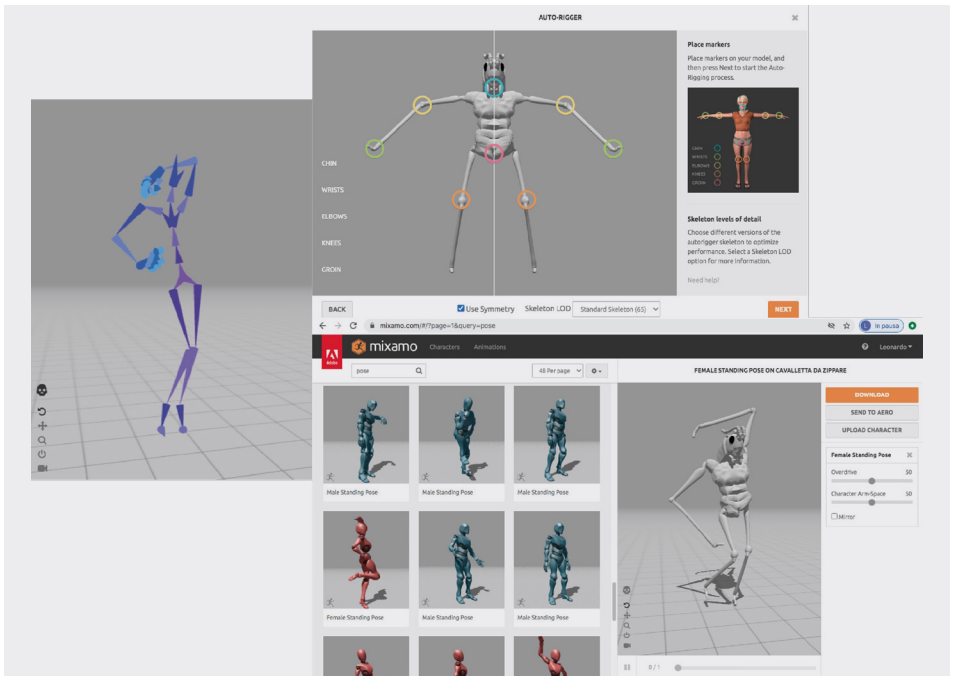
AUTO-RIGGER

CHIN
WRISTS
ELBOWS
KNEES
GROIN

Place markers

Place markers on your model, and then press Next to start the Auto-Rigging process.

CHIN
WRISTS
ELBOWS
KNEES
GROIN

Skeleton levels of detail

Choose different versions of the autorigger skeleton to optimize performance. Select a Skeleton LOD option for more information.

Need help?

BACK
Use Symmetry
Skeleton LOD
Standard Skeleton (65)
NEXT

mixamo.com/#/?page=1&query=pose
In pausa

ADOBE
mixamo
Characters
Animations
Leonardo

pose
48 Per page

Male Standing Pose
Male Standing Pose
Male Standing Pose
Female Standing Pose
Male Standing Pose
Male Standing Pose

FEMALE STANDING POSE ON CAVALLETTA DA ZIPPARE

DOWNLOAD
SEND TO AERO
UPLOAD CHARACTER

Female Standing Pose
Overdrive 50
Character Arm-Space 50
Mirror

0 / 1